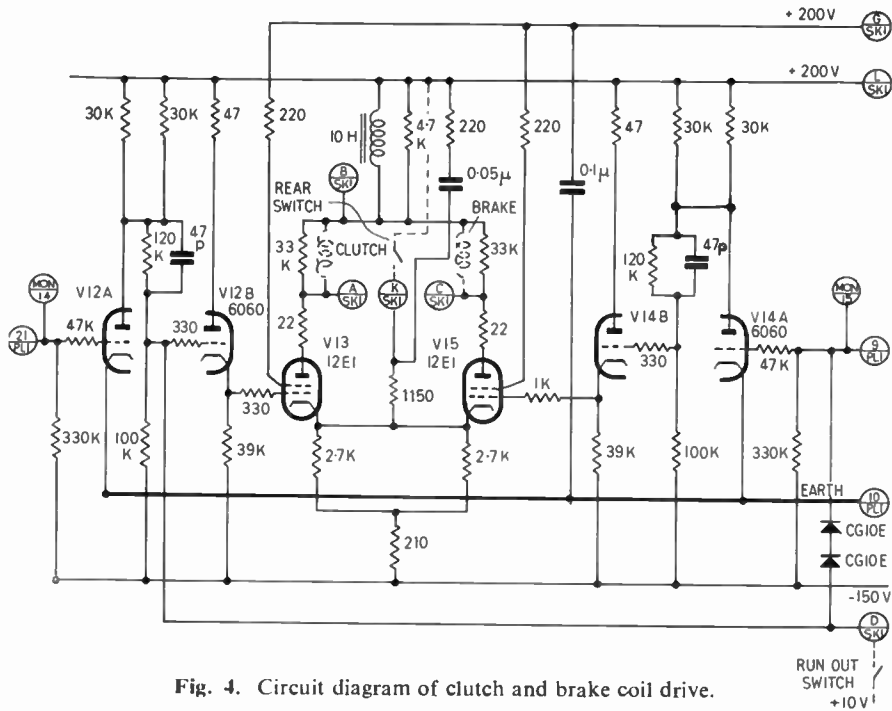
+ 200V
G SKI
+ 200V
L SKI
30K
30K
47
220
10 H
4·7 K
220
220
47
30K
30K
0·05μ
0·1μ
B SKI
REAR SWITCH
BRAKE
47 P
120 K
33 K
CLUTCH
33K
120 K
47p
A SKI
K SKI
C SKI
MON 14
MON 15
V12A
V12B 6060
V13 12E1
V15 12E1
V14B
V14A 6060
21 PL1
47K
330
22
22
330
47K
9 PL1
330
1150
1K
330K
100 K
39K
2·7K
2·7K
39K
100K
330K
EARTH
10 PL1
210
CG10E
CG10E
-150V
D SKI
Fig. 4. Circuit diagram of clutch and brake coil drive.
RUN OUT SWITCH
+10V